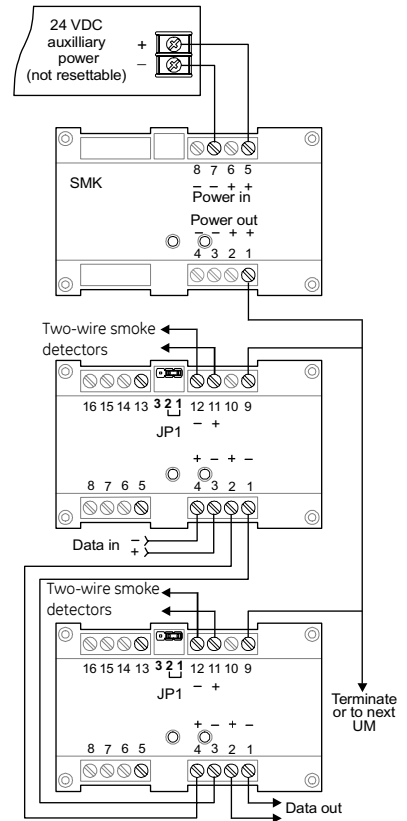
24 VDC auxilliary power (not resettable)

+
–

8 7 6 5
– – + +
Power in

SMK

Power out
– – + +
4 3 2 1

Two-wire smoke detectors

16 15 14 13 3 2 1 12 11 10 9
JP1 – +

+ – + –
8 7 6 5 4 3 2 1

Data in –
+

Two-wire smoke detectors

16 15 14 13 3 2 1 12 11 10 9
JP1 – +

+ – + –
8 7 6 5 4 3 2 1

Terminate or to next UM

Data out